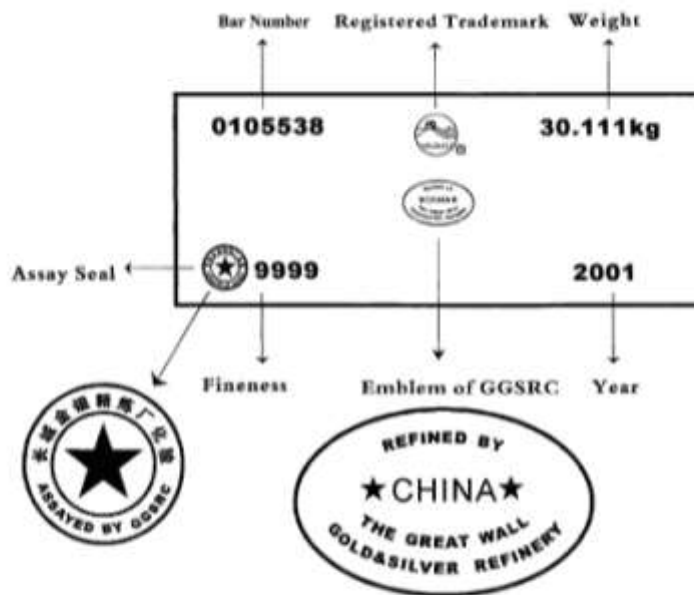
Bar Number
Registered Trademark
Weight

0105538
30.111kg

Assay Seal
9999
2001

Fineness
Emblem of GGSRC
Year

长城金银精炼厂公验
ASSAYED BY GGSRC

REFINED BY
★CHINA★
THE GREAT WALL
GOLD&SILVER REFINERY